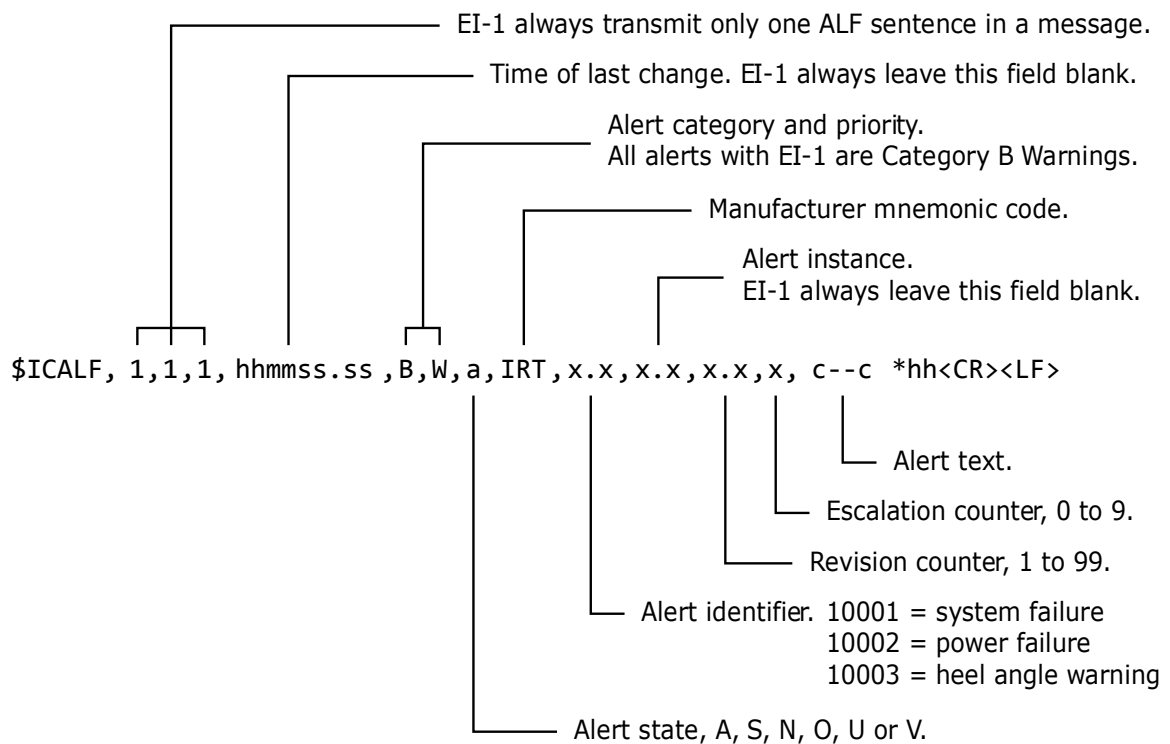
EI-1 always transmit only one ALF sentence in a message.

Time of last change. EI-1 always leave this field blank.

Alert category and priority.
All alerts with EI-1 are Category B Warnings.

Manufacturer mnemonic code.

Alert instance.
EI-1 always leave this field blank.

$ICALF, 1,1,1, hhmmss.ss ,B,W,a,IRT,x.x,x.x,x.x,x, c--c *hh<CR><LF>

Alert text.

Escalation counter, 0 to 9.

Revision counter, 1 to 99.

Alert identifier. 10001 = system failure
10002 = power failure
10003 = heel angle warning

Alert state, A, S, N, O, U or V.